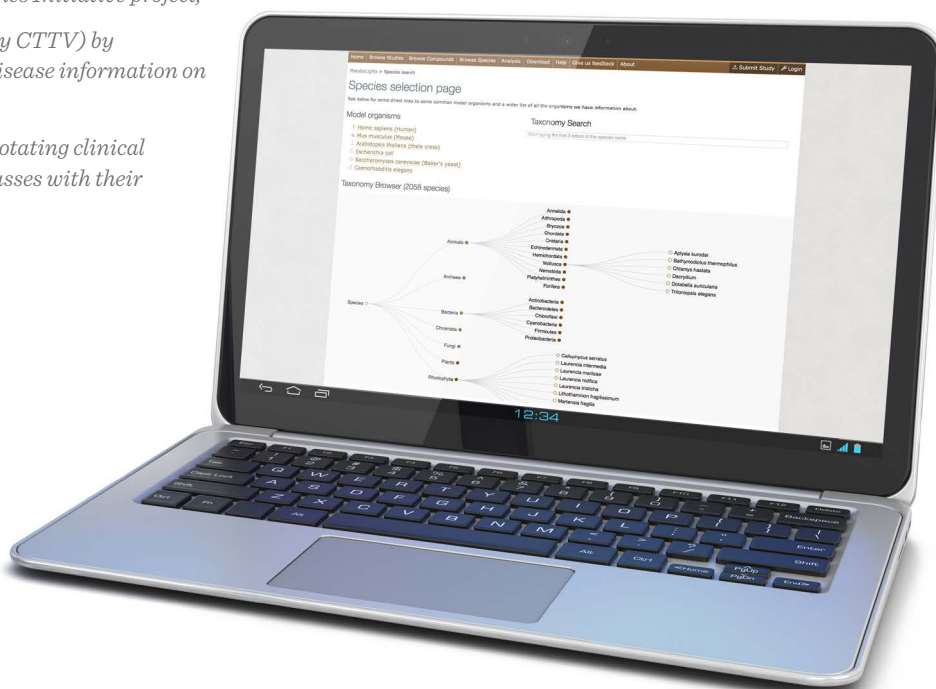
es Initiative project,

y CTTV) by
isease information on

otating clinical
sses with their

Home | Browse Studies | Browse Compounds | Browse Species | Analysis | Download | Help | Give us feedback | About

Submit Study | Login

MetaboLights > Species search

Species selection page

See below for some direct links to some common model organisms and a wider list of all the organisms we have information about.

Model organisms

Homo sapiens (Human)
Mus musculus (Mouse)
Arabidopsis thaliana (thale cress)
Escherichia coli
Saccharomyces cerevisiae (Baker's yeast)
Caenorhabditis elegans

Taxonomy Search

Start typing the first 3 letters of the species name

Taxonomy Browser (2058 species)

Species

Animals
Archaea
Bacteria
Chromista
Fungi
Plants
Rhodophyta

Annelida
Arthropoda
Bryozoa
Chordata
Cnidaria
Echinodermata
Hemichordata
Mollusca
Nematoda
Platyhelminthes
Porifera

Aplysia kurodai
Bathymodiolus thermophilus
Chlamys hastata
Dacrydium
Dolabella auricularia
Tritoniopsis elegans

Actinobacteria
Bacteroidetes
Chloroflexi
Cyanobacteria
Firmicutes
Proteobacteria

Galaxaura serratus
Laurencia intermedia
Laurencia marilzae
Laurencia nidifica
Laurencia tristicha
Lithothamnion fragilissimum
Martensia fragilis

12:34

Alt
Ctrl
Shift
Enter
Backspace
Delete
Caps Lock
Tab
Esc
Fn
Home
PgUp
PgDn
End